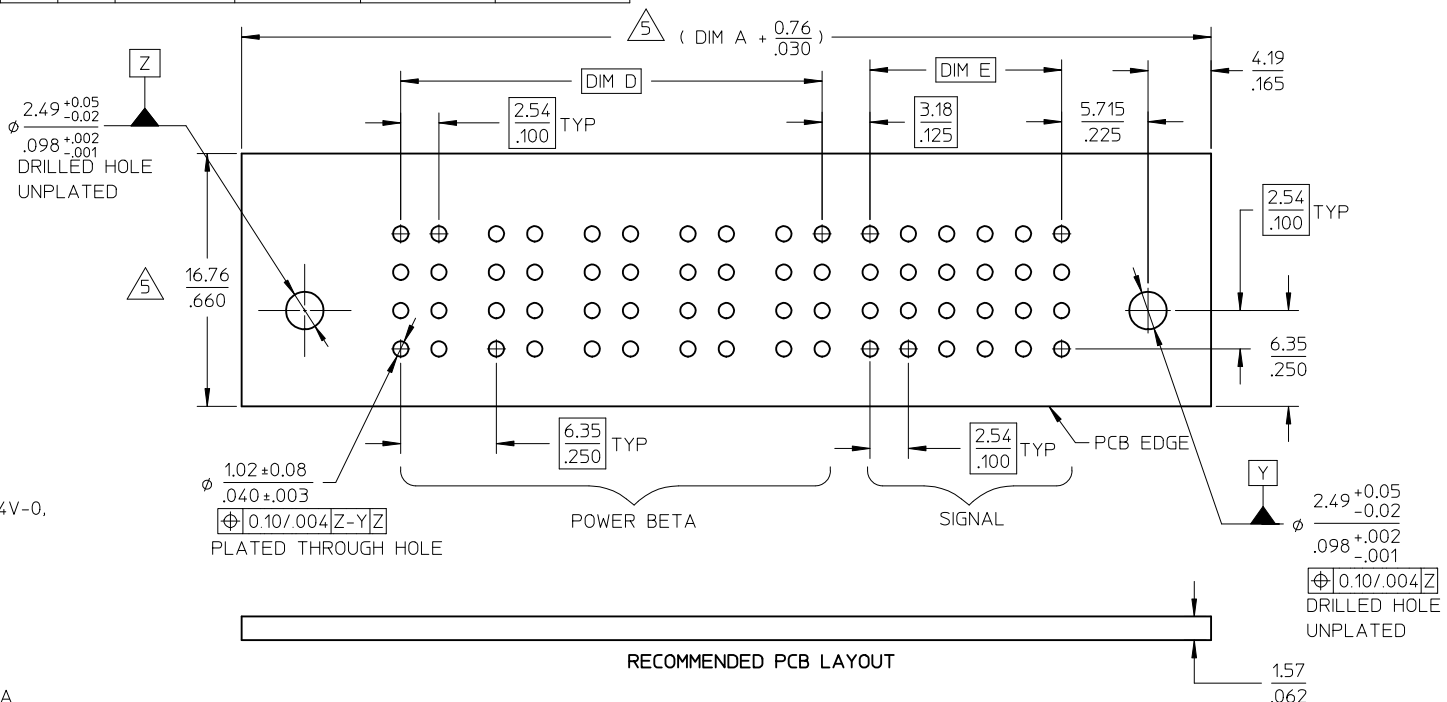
5 ( DIM A + $\frac{0.76}{.030}$ )

$\frac{4.19}{.165}$

Z

$\phi$ $2.49^{+0.05}_{-0.02}$
$.098^{+.002}_{-.001}$
DRILLED HOLE
UNPLATED

DIM D

$\frac{2.54}{.100}$ TYP

DIM E

$\frac{3.18}{.125}$

$\frac{5.715}{.225}$

$\frac{2.54}{.100}$ TYP

5 $\frac{16.76}{.660}$

$\frac{6.35}{.250}$

$\frac{6.35}{.250}$ TYP

$\frac{2.54}{.100}$ TYP

PCB EDGE

$\phi$ $\frac{1.02 \pm 0.08}{.040 \pm .003}$
⊕ 0.10/.004 Z-Y Z
PLATED THROUGH HOLE

POWER BETA

SIGNAL

Y

$\phi$ $2.49^{+0.05}_{-0.02}$
$.098^{+.002}_{-.001}$
⊕ 0.10/.004 Z
DRILLED HOLE
UNPLATED

4V-0,

RECOMMENDED PCB LAYOUT

$\frac{1.57}{.062}$

A